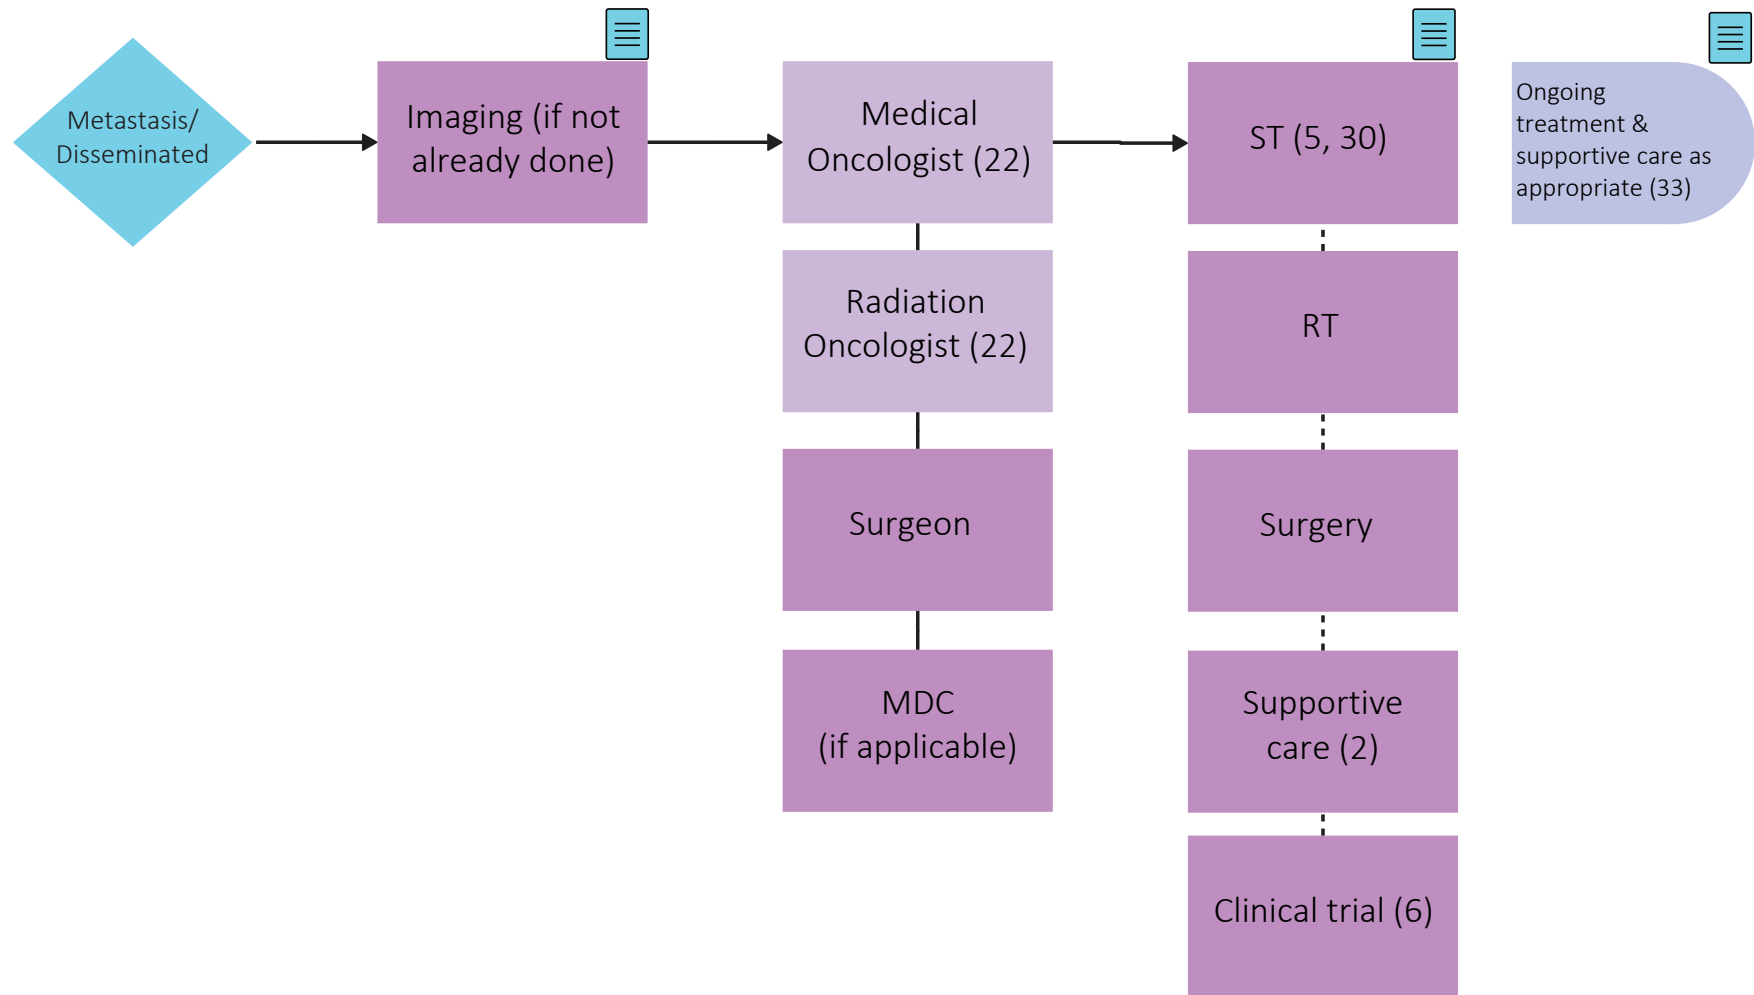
Metastasis/ Disseminated

Imaging (if not already done)

Medical Oncologist (22)

Radiation Oncologist (22)

Surgeon

MDC (if applicable)

ST (5, 30)

RT

Surgery

Supportive care (2)

Clinical trial (6)

Ongoing treatment & supportive care as appropriate (33)